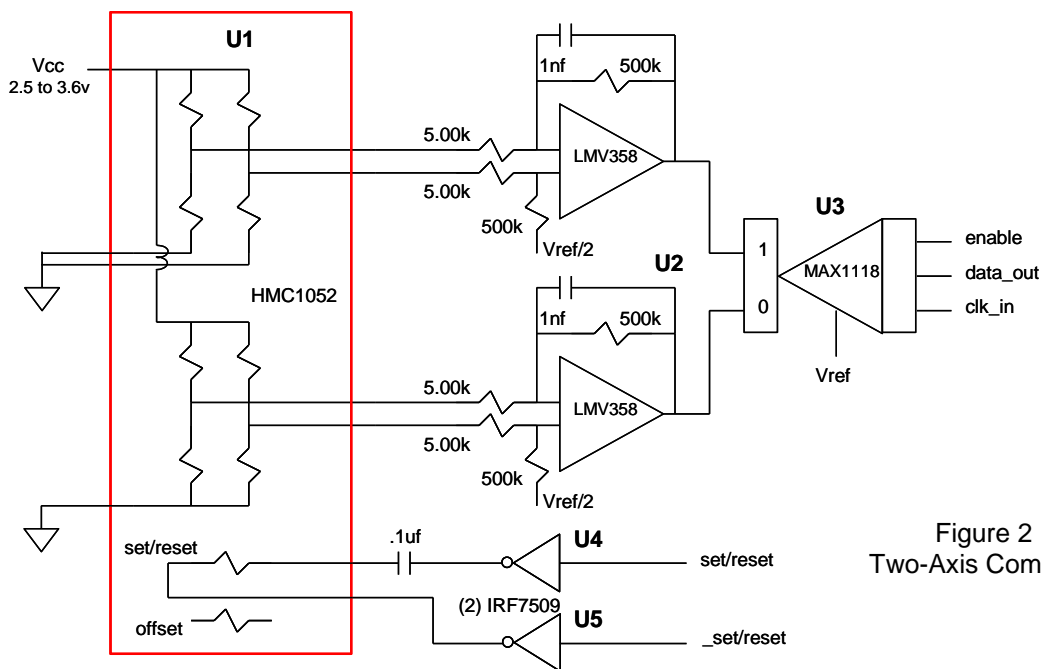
U1

Vcc
2.5 to 3.6v

1nf
500k

5.00k

LMV358

5.00k

500k

Vref/2

U3

enable

1

MAX1118

data_out

U2

HMC1052

0

clk_in

1nf
500k

Vref

5.00k

LMV358

5.00k

500k

Vref/2

Figure 2
Two-Axis Com

set/reset

.1uf

U4

set/reset

(2) IRF7509

U5

offset

_set/reset